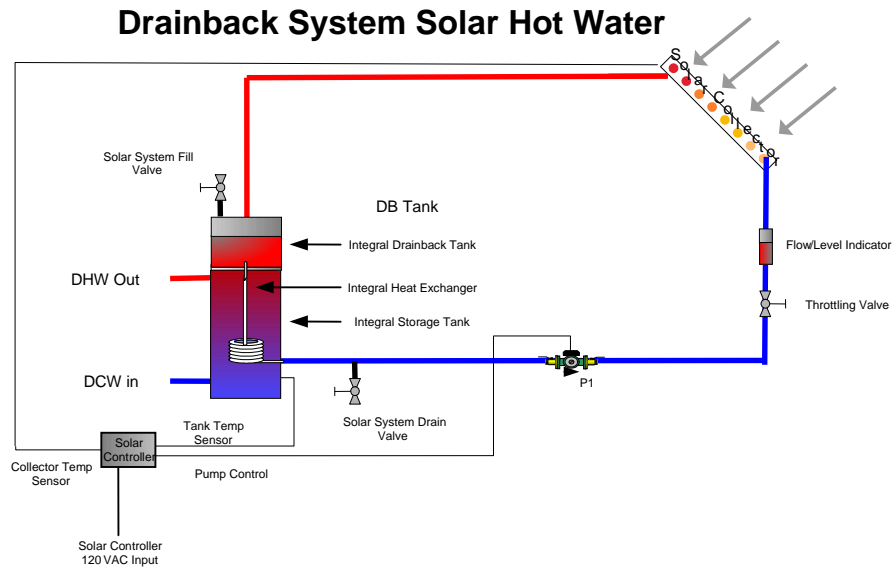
Drainback System Solar Hot Water

Solar Collector

Solar System Fill Valve

DB Tank

Integral Drainback Tank

Flow/Level Indicator

DHW Out

Integral Heat Exchanger

Integral Storage Tank

Throttling Valve

DCW in

P1

Tank Temp Sensor

Solar System Drain Valve

Solar Controller

Collector Temp Sensor

Pump Control

Solar Controller 120 VAC Input